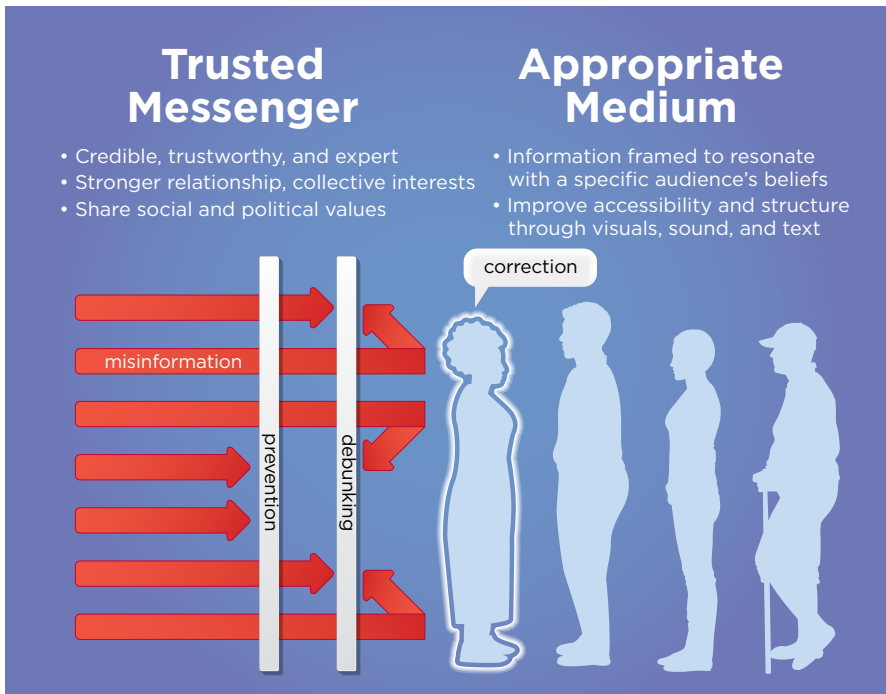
Trusted Messenger

• Credible, trustworthy, and expert
• Stronger relationship, collective interests
• Share social and political values

Appropriate Medium

• Information framed to resonate with a specific audience's beliefs
• Improve accessibility and structure through visuals, sound, and text

correction

misinformation

prevention

debunking